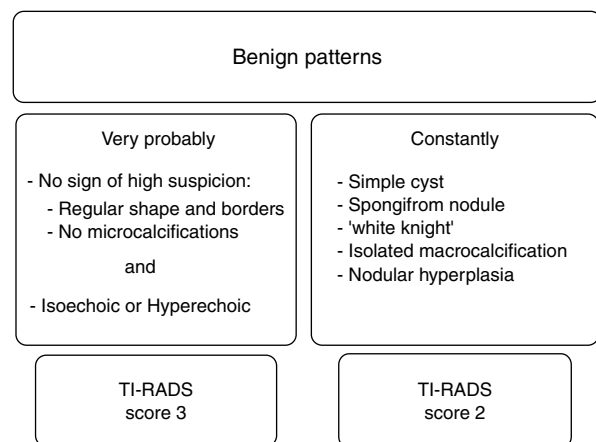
Benign patterns

Very probably

- No sign of high suspicion:
- Regular shape and borders
- No microcalcifications

and

- Isoechoic or Hyperechoic

Constantly

- Simple cyst
- Spongifrom nodule
- 'white knight'
- Isolated macrocalcification
- Nodular hyperplasia

TI-RADS
score 3

TI-RADS
score 2